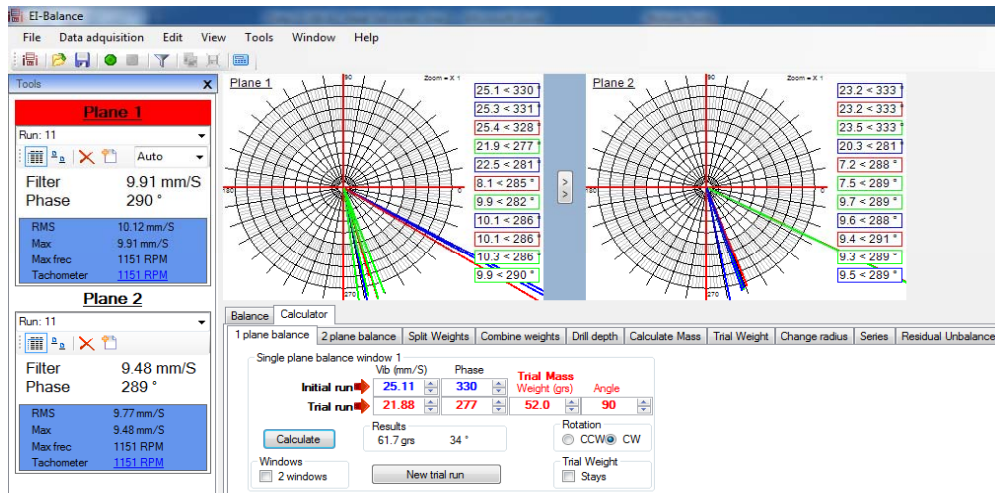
El-Balance

File Data adquisition Edit View Tools Window Help

Tools

Plane 1

Run: 11

Auto

Filter 9.91 mm/S
Phase 290 °

| RMS | 10.12 mm/S |
|---|---|
| Max | 9.91 mm/S |
| Max frec | 1151 RPM |
| Tachometer | 1151 RPM |

Plane 2

Run: 11

Filter 9.48 mm/S
Phase 289 °

| RMS | 9.77 mm/S |
|---|---|
| Max | 9.48 mm/S |
| Max frec | 1151 RPM |
| Tachometer | 1151 RPM |

Plane 1
Zoom = X 1
90 180 0 270

25.1 < 330
25.3 < 331
25.4 < 328
21.9 < 277
22.5 < 281
8.1 < 285 °
9.9 < 282 °
10.1 < 286
10.1 < 286
10.3 < 286
9.9 < 290 °

Plane 2
Zoom = X 1
90 180 0 270

23.2 < 333
23.2 < 333
23.5 < 333
20.3 < 281
7.2 < 288 °
7.5 < 289 °
9.7 < 289 °
9.6 < 288 °
9.4 < 291 °
9.3 < 289 °
9.5 < 289 °

Balance Calculator

1 plane balance | 2 plane balance | Split Weights | Combine weights | Drill depth | Calculate Mass | Trial Weight | Change radius | Series | Residual Unbalance

Single plane balance window 1
Vib (mm/S) Phase Trial Mass Weight (grs) Angle
Initial run 25.11 330
Trial run 21.88 277 52.0 90

Calculate
Results
61.7 grs 34 °
Rotation
CCW CW

Windows
2 windows
New trial run
Trial Weight
Stays